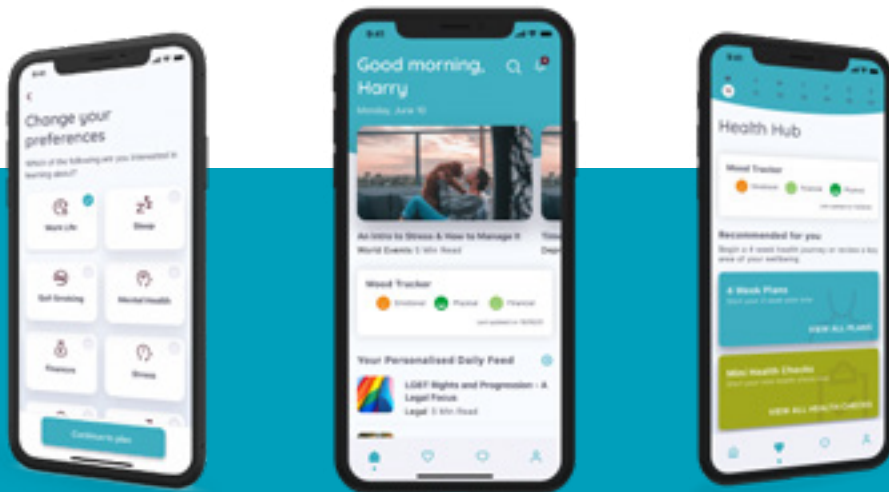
9:41

Change your preferences

Which of the following are you interested in learning about?

Work Life

Sleep

Quit Smoking

Mental Health

Finances

Stress

Continue to plan

9:41

Good morning, Harry

Monday, June 10

An Intro to Stress & How to Manage It

World Events 5 Min Read

Mood Tracker

Emotional

Physical

Financial

Last updated on 10/06/20

Your Personalised Daily Feed

LGBT Rights and Progression - A Legal Focus

Legal 5 Min Read

9:41

Health Hub

Mood Tracker

Emotional

Physical

Financial

Recommended for you

Begin a 4 week health journey or review a key area of your wellbeing

4 Week Plans

VIEW ALL PLANS

Mini Health Checks

VIEW ALL HEALTH CHECKS